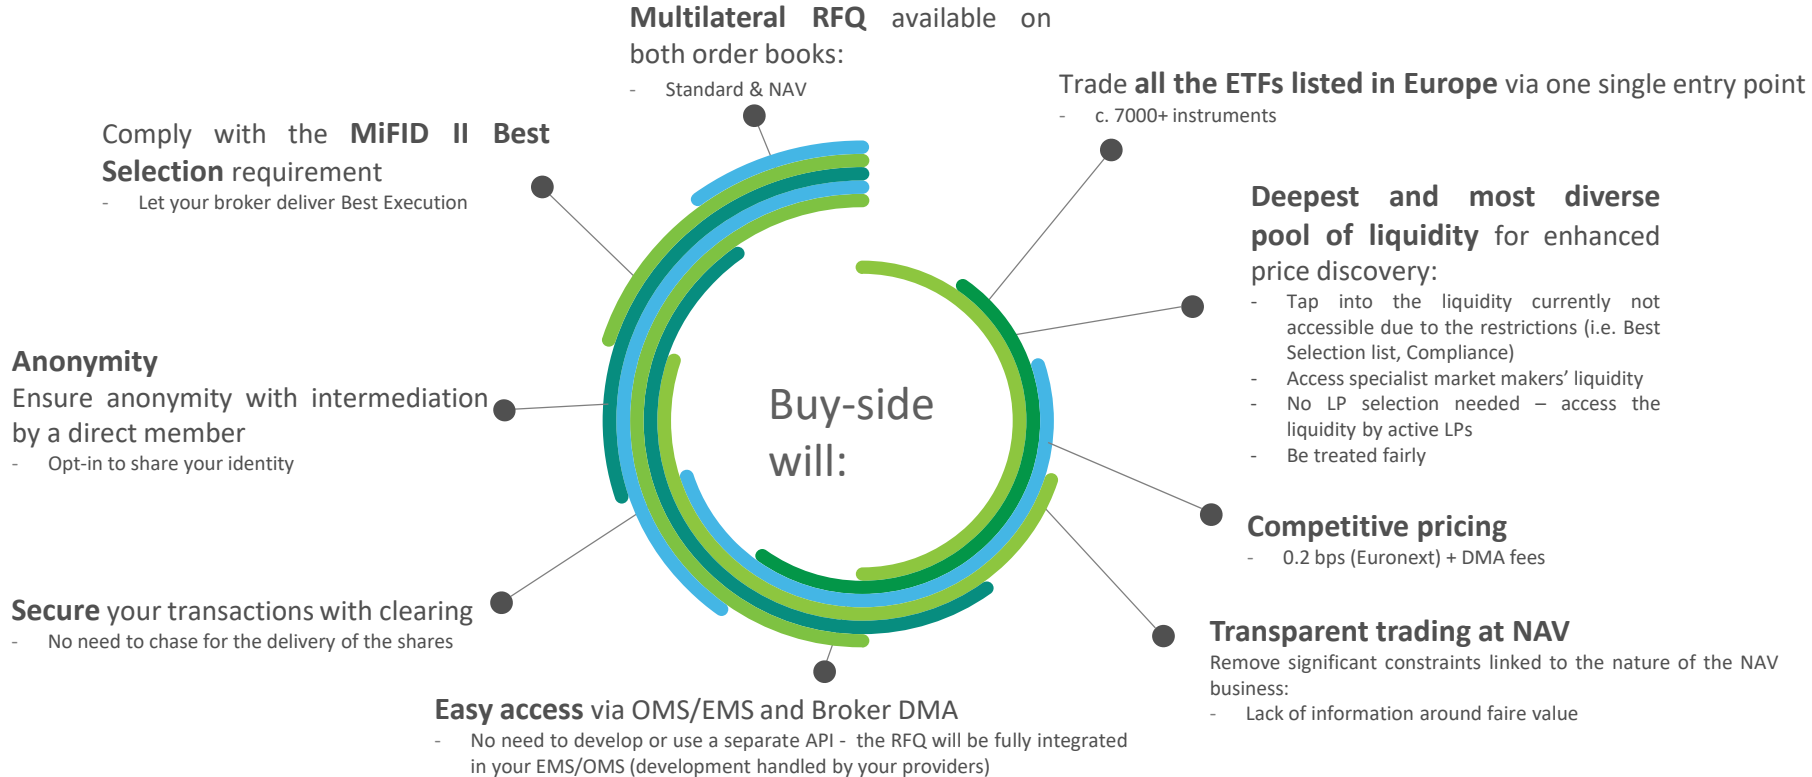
Multilateral RFQ available on both order books:
- Standard & NAV

Trade all the ETFs listed in Europe via one single entry point
- c. 7000+ instruments

Comply with the MiFID II Best Selection requirement
- Let your broker deliver Best Execution

Deepest and most diverse pool of liquidity for enhanced price discovery:
- Tap into the liquidity currently not accessible due to the restrictions (i.e. Best Selection list, Compliance)
- Access specialist market makers' liquidity
- No LP selection needed – access the liquidity by active LPs
- Be treated fairly

Anonymity
Ensure anonymity with intermediation by a direct member
- Opt-in to share your identity

Buy-side will:

Competitive pricing
- 0.2 bps (Euronext) + DMA fees

Secure your transactions with clearing
- No need to chase for the delivery of the shares

Transparent trading at NAV
Remove significant constraints linked to the nature of the NAV business:
- Lack of information around faire value

Easy access via OMS/EMS and Broker DMA
- No need to develop or use a separate API - the RFQ will be fully integrated in your EMS/OMS (development handled by your providers)